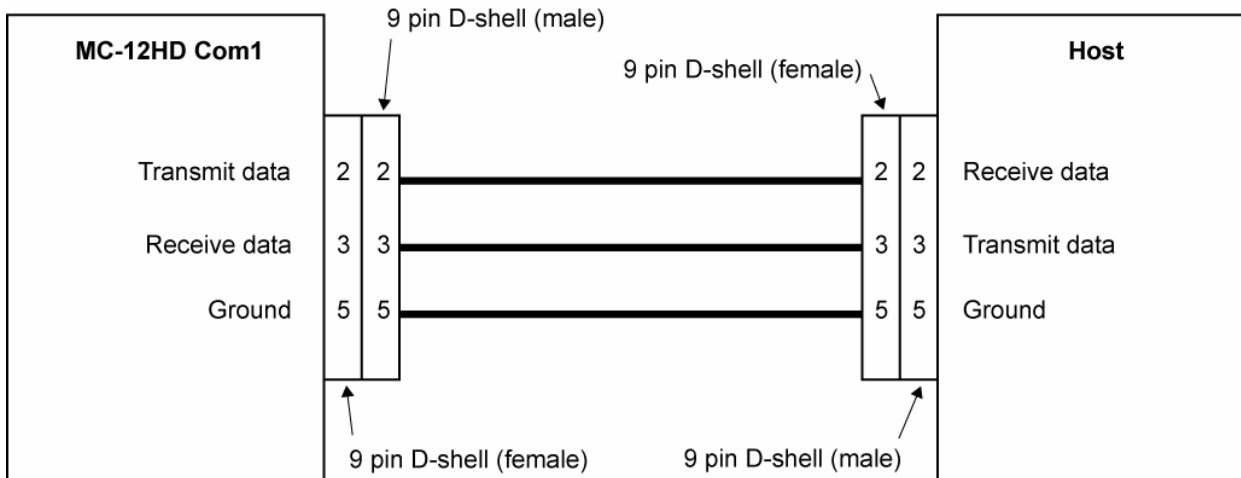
9 pin D-shell (male)

MC-12HD Com1

Host

9 pin D-shell (female)

Transmit data 2 2

2 2 Receive data

Receive data 3 3

3 3 Transmit data

Ground 5 5

5 5 Ground

9 pin D-shell (female)

9 pin D-shell (male)